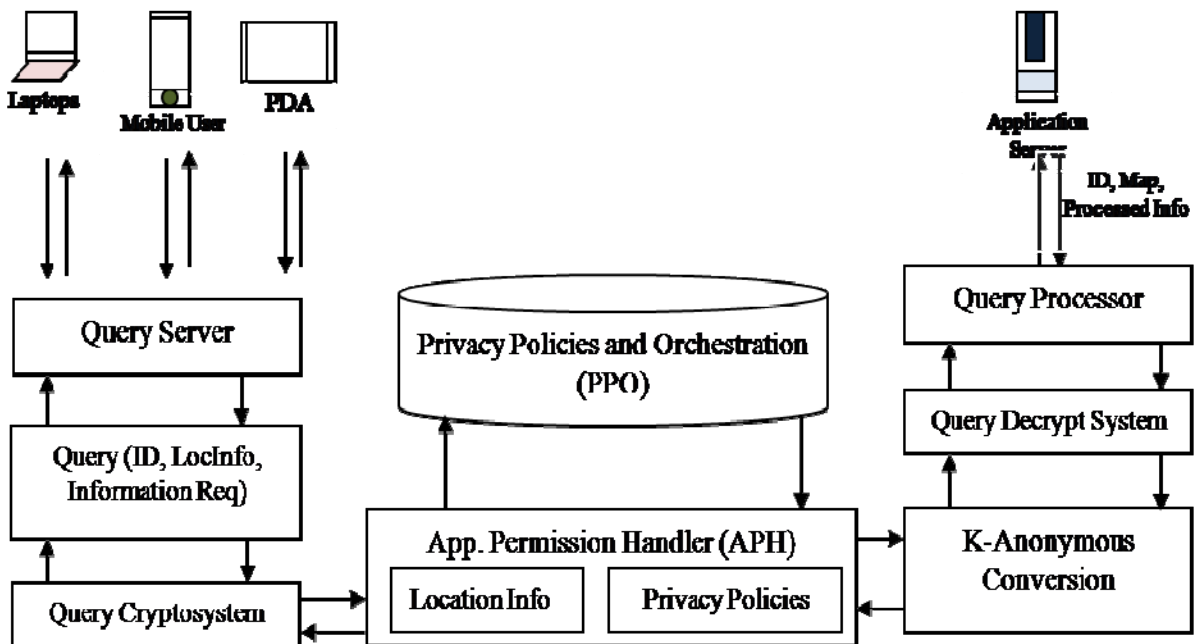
Laptops

Mobile User

PDA

Application Server

ID, Map, Processed Info

Query Server

Privacy Policies and Orchestration (PPO)

Query Processor

Query Decrypt System

Query (ID, LocInfo, Information Req)

App. Permission Handler (APH)

Location Info

Privacy Policies

K-Anonymous Conversion

Query Cryptosystem